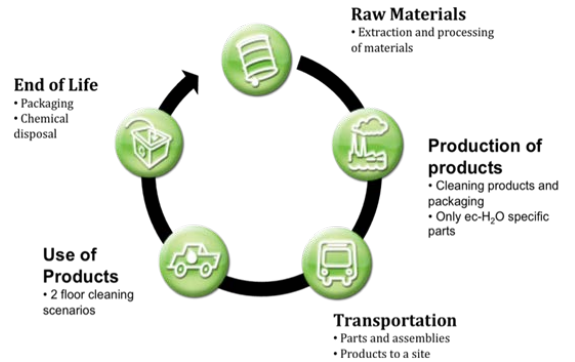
Raw Materials
• Extraction and processing of materials

Production of products
• Cleaning products and packaging
• Only ec-$H_2O$ specific parts

Transportation
• Parts and assemblies
• Products to a site

Use of Products
• 2 floor cleaning scenarios

End of Life
• Packaging
• Chemical disposal